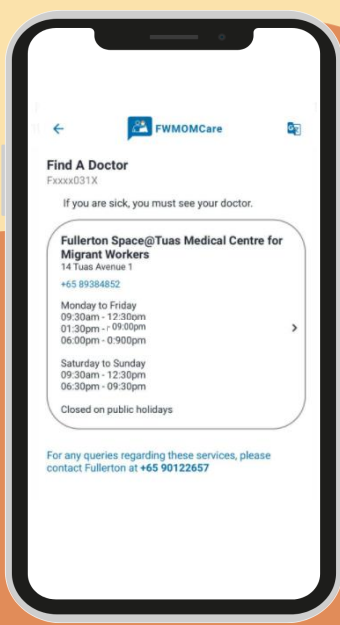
FWMOMCare

Find A Doctor
Fxxxx031X

If you are sick, you must see your doctor.

Fullerton Space@Tuas Medical Centre for Migrant Workers
14 Tuas Avenue 1

+65 89384852

Monday to Friday
09:30am - 12:30pm
01:30pm - 09:00pm
06:00pm - 0:900pm

Saturday to Sunday
09:30am - 12:30pm
06:30pm - 09:30pm

Closed on public holidays

For any queries regarding these services, please contact Fullerton at +65 90122657